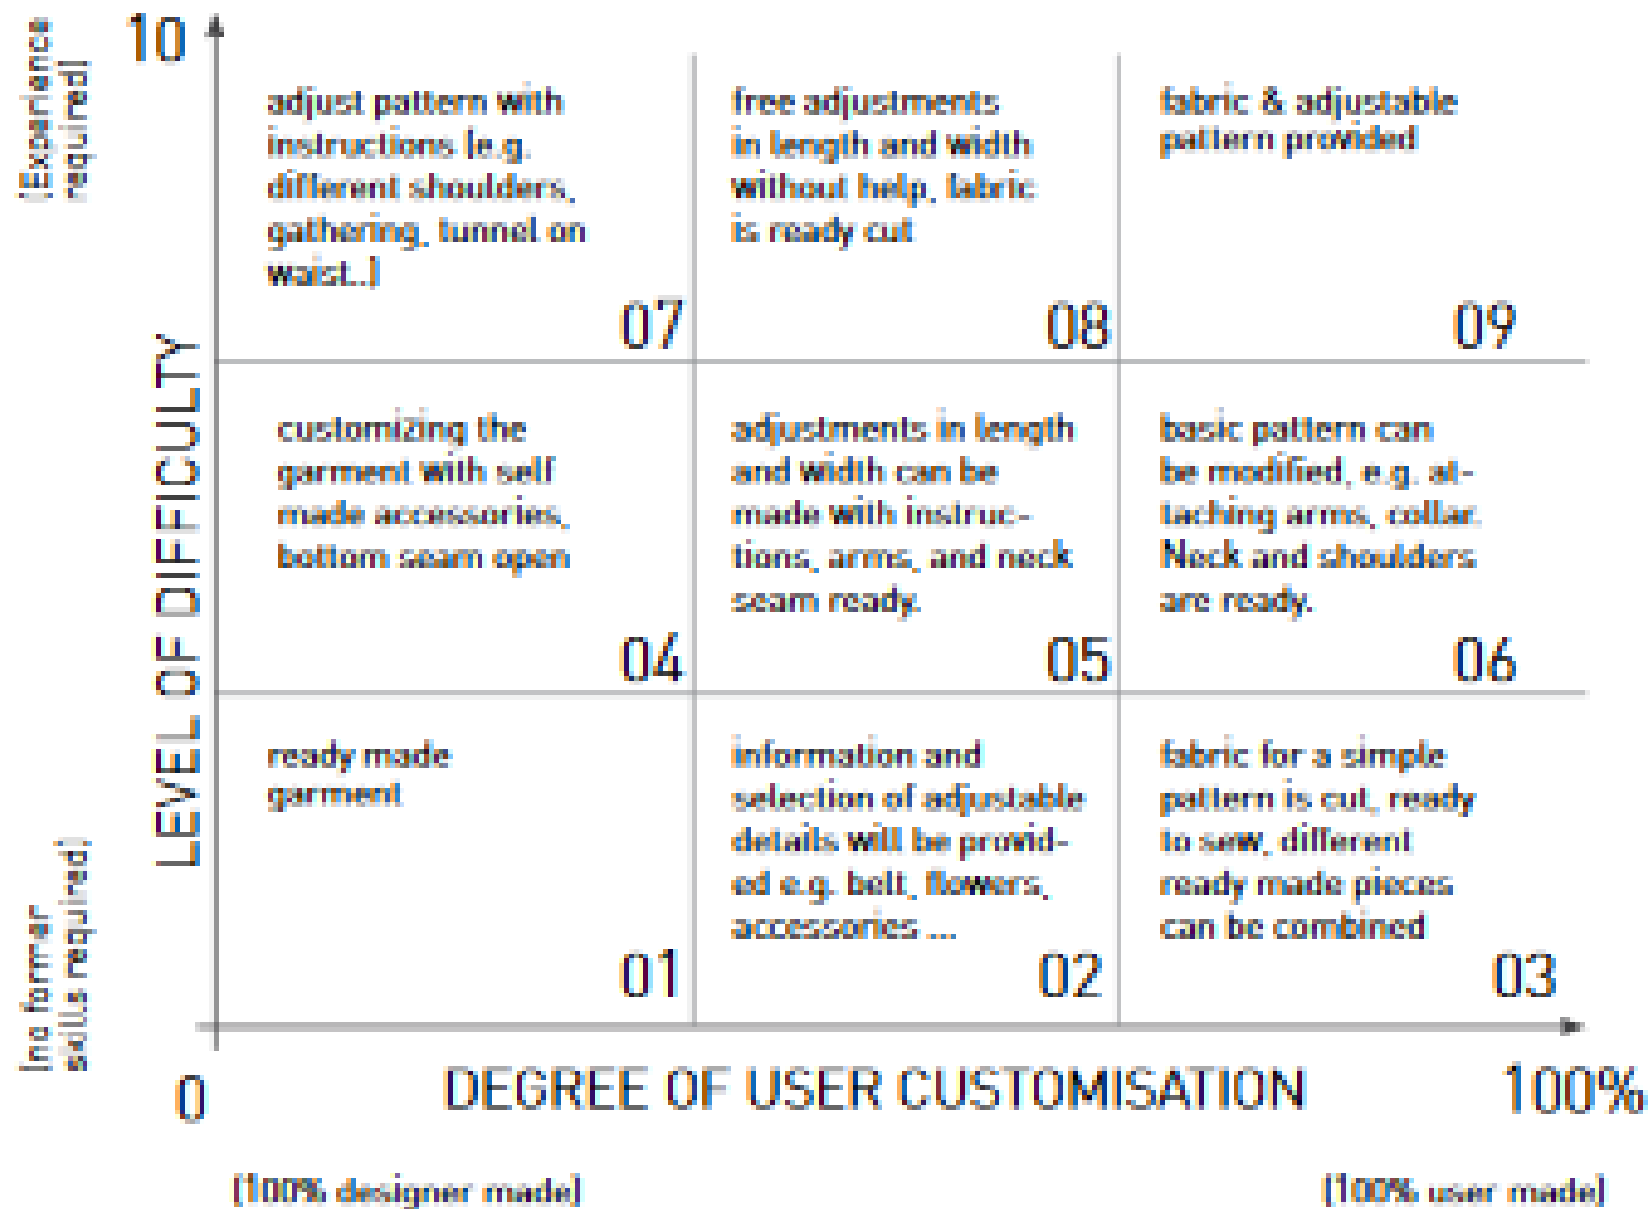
(Experience required)

10

(no former skills required)

LEVEL OF DIFICULTY

adjust pattern with instructions (e.g. different shoulders, gathering, tunnel on waist..)

07

free adjustments in length and width without help, fabric is ready cut

08

fabric & adjustable pattern provided

09

customizing the garment with self made accessories, bottom seam open

04

adjustments in length and width can be made with instructions, arms, and neck seam ready.

05

basic pattern can be modified, e.g. attaching arms, collar. Neck and shoulders are ready.

06

ready made garment

01

information and selection of adjustable details will be provided e.g. belt, flowers, accessories ...

02

fabric for a simple pattern is cut, ready to sew, different ready made pieces can be combined

03

0

DEGREE OF USER CUSTOMISATION

100%

(100% designer made)

(100% user made)